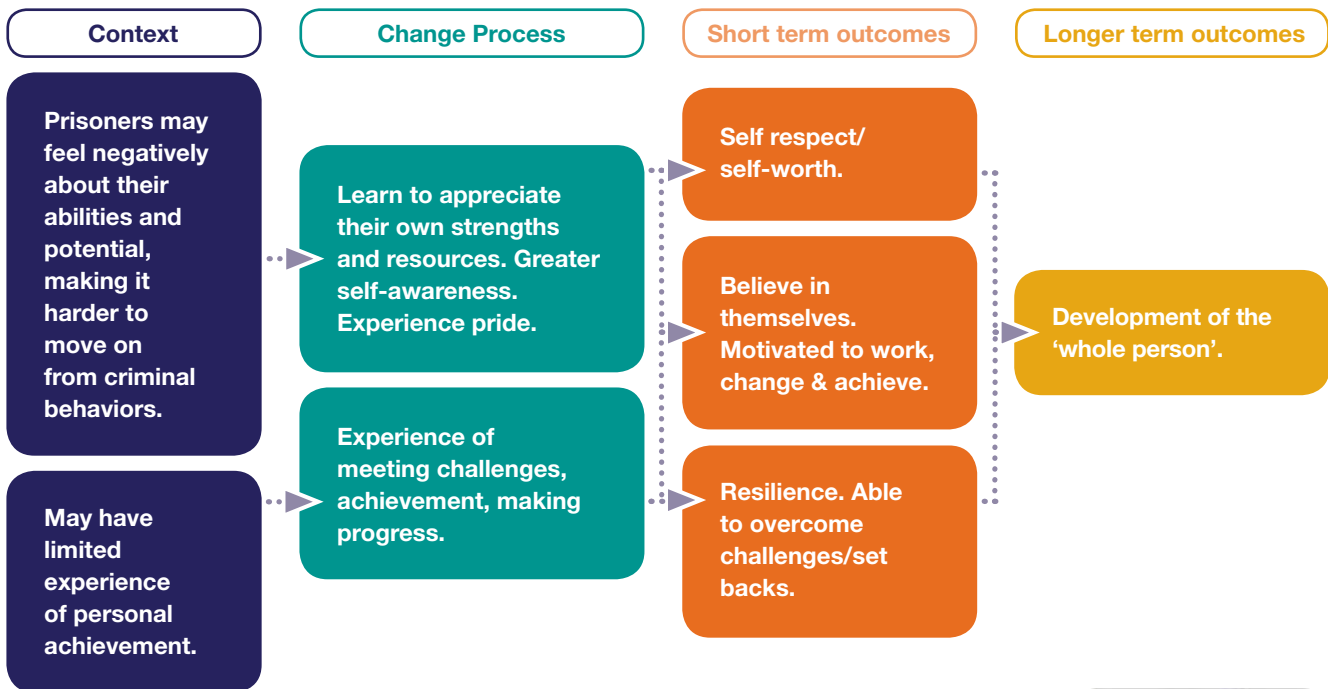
Context

Change Process

Short term outcomes

Longer term outcomes

Prisoners may feel negatively about their abilities and potential, making it harder to move on from criminal behaviors.

May have limited experience of personal achievement.

Learn to appreciate their own strengths and resources. Greater self-awareness. Experience pride.

Experience of meeting challenges, achievement, making progress.

Self respect/ self-worth.

Believe in themselves. Motivated to work, change & achieve.

Resilience. Able to overcome challenges/set backs.

Development of the 'whole person'.